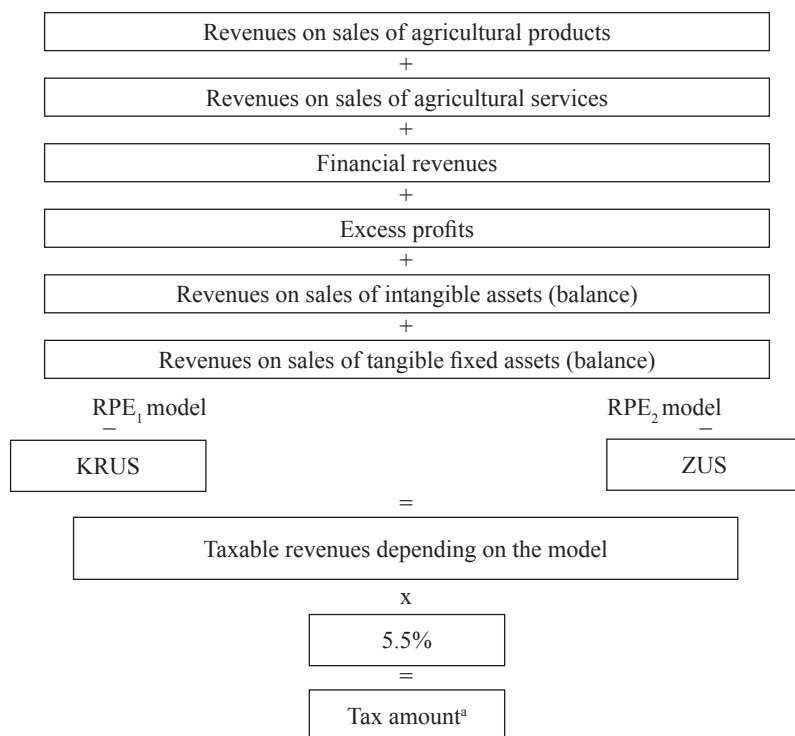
Revenues on sales of agricultural products
+
Revenues on sales of agricultural services
+
Financial revenues
+
Excess profits
+
Revenues on sales of intangible assets (balance)
+
Revenues on sales of tangible fixed assets (balance)

$RPE_1$ model
−
KRUS

$RPE_2$ model
−
ZUS

=

Taxable revenues depending on the model

x

5.5%

=

Tax amount$^a$